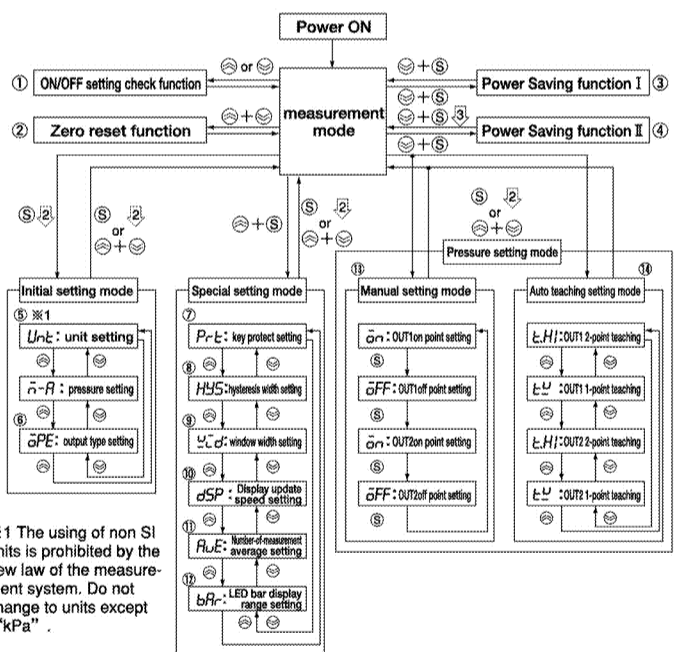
Power ON

① ON/OFF setting check function

② Zero reset function

measurement mode

Power Saving function I ③

Power Saving function II ④

Ⓢ 2 | Ⓢ or 2 | Ⓢ 2 or | Ⓢ 2 or | Ⓢ 3

Pressure setting mode

Initial setting mode

⑤ ※1

Unt : unit setting

ñ-R : pressure setting

⑥ ōPE : output type setting

Special setting mode

⑦ Prt : key protect setting

⑧ HYS : hysteresis width setting

⑨ Ycd : window width setting

⑩ dSP : Display update speed setting

⑪ AvE : Number-of-measurement average setting

⑫ bAr : LED bar display range setting

⑬ Manual setting mode

ōn : OUT1on point setting

ōFF : OUT1off point setting

ōn : OUT2on point setting

ōFF : OUT2off point setting

⑭ Auto teaching setting mode

t.HI : OUT1 2-point teaching

tY : OUT1 1-point teaching

t.HI : OUT2 2-point teaching

tY : OUT2 1-point teaching

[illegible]1 The using of non SI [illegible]nits is prohibited by the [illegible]ew law of the measurement system. Do not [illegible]hange to units except "kPa" .